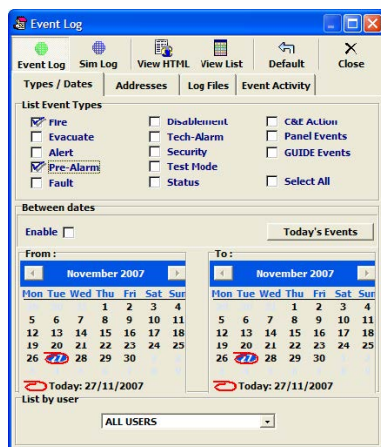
Event Log

Event Log
Sim Log
View HTML
View List
Default
Close

Types / Dates
Addresses
Log Files
Event Activity

List Event Types

Fire
Evacuate
Alert
Pre-Alarm
Fault
Disablement
Tech-Alarm
Security
Test Mode
Status
C&E Action
Panel Events
GUIDE Events
Select All

Between dates

Enable
Today's Events

From :
November 2007

| Mon | Tue | Wed | Thu | Fri | Sat | Sun |
|---|---|---|---|---|---|---|
| | | | 1 | 2 | 3 | 4 |
| 5 | 6 | 7 | 8 | 9 | 10 | 11 |
| 12 | 13 | 14 | 15 | 16 | 17 | 18 |
| 19 | 20 | 21 | 22 | 23 | 24 | 25 |
| 26 | 27 | 28 | 29 | 30 | | |

Today: 27/11/2007

To :
November 2007

| Mon | Tue | Wed | Thu | Fri | Sat | Sun |
|---|---|---|---|---|---|---|
| | | | 1 | 2 | 3 | 4 |
| 5 | 6 | 7 | 8 | 9 | 10 | 11 |
| 12 | 13 | 14 | 15 | 16 | 17 | 18 |
| 19 | 20 | 21 | 22 | 23 | 24 | 25 |
| 26 | 27 | 28 | 29 | 30 | | |

Today: 27/11/2007

List by user

ALL USERS